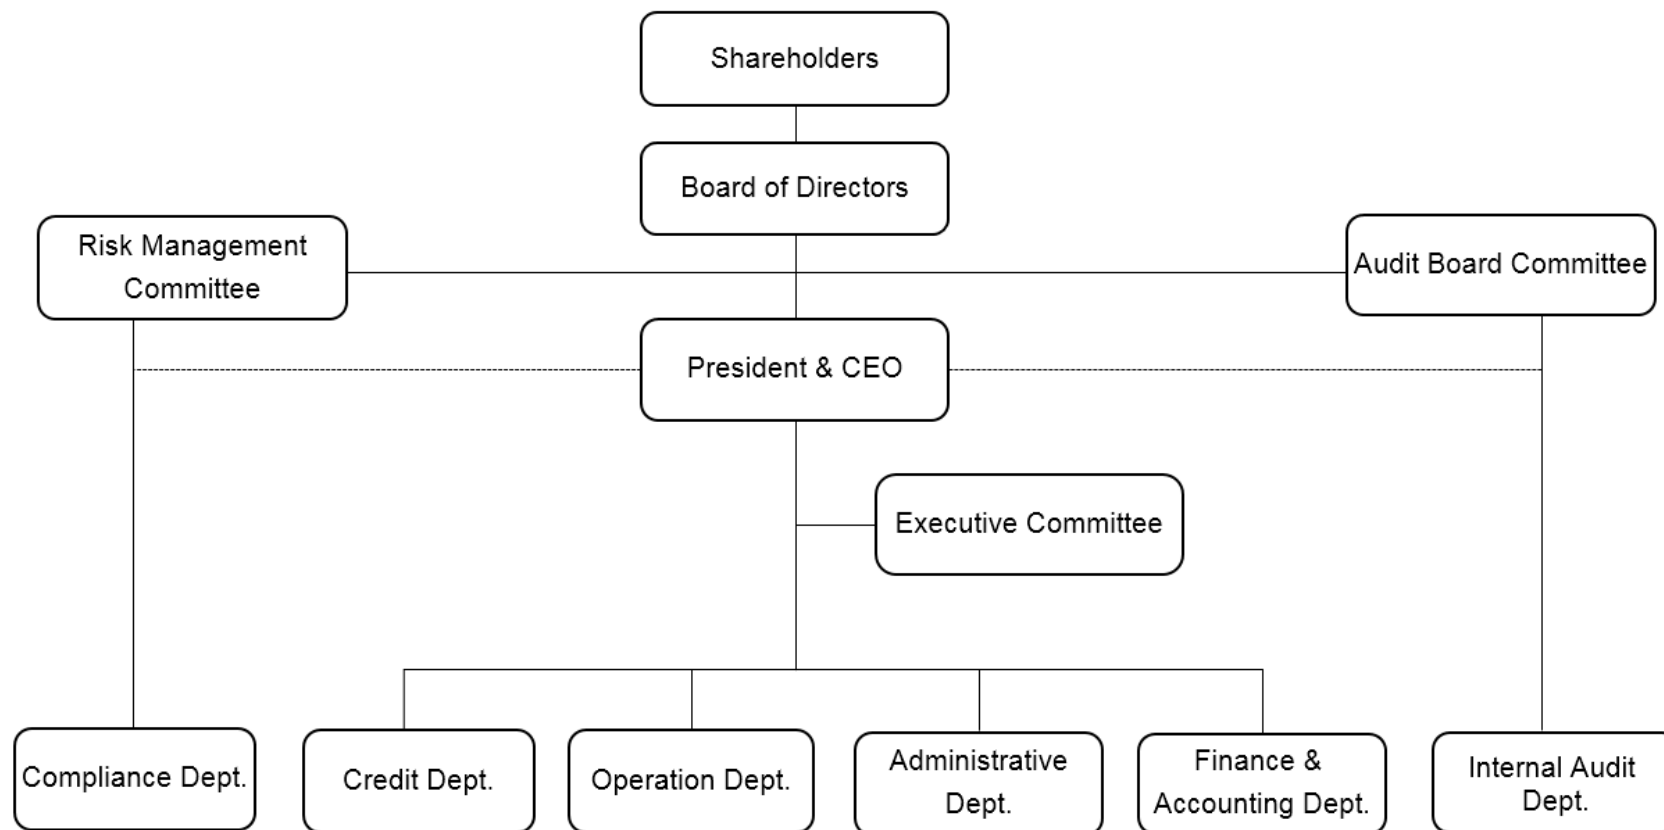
Shareholders

Board of Directors

Risk Management Committee

Audit Board Committee

President & CEO

Executive Committee

Compliance Dept.

Credit Dept.

Operation Dept.

Administrative Dept.

Finance & Accounting Dept.

Internal Audit Dept.